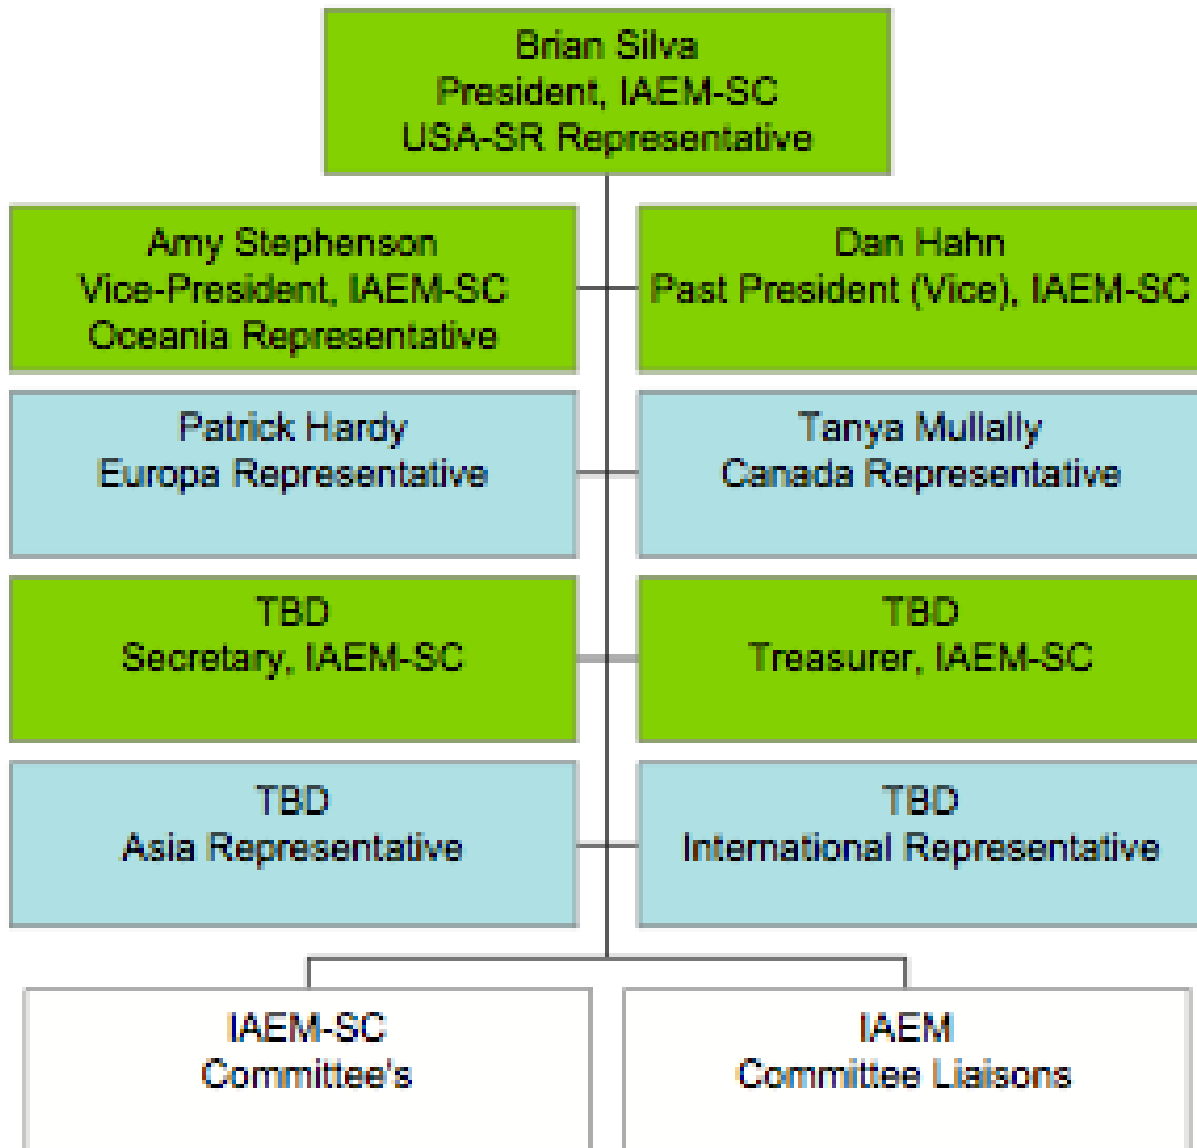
Brian Silva
President, IAEM-SC
USA-SR Representative

Amy Stephenson
Vice-President, IAEM-SC
Oceania Representative

Dan Hahn
Past President (Vice), IAEM-SC

Patrick Hardy
Europa Representative

Tanya Mullally
Canada Representative

TBD
Secretary, IAEM-SC

TBD
Treasurer, IAEM-SC

TBD
Asia Representative

TBD
International Representative

IAEM-SC
Committee's

IAEM
Committee Liaisons